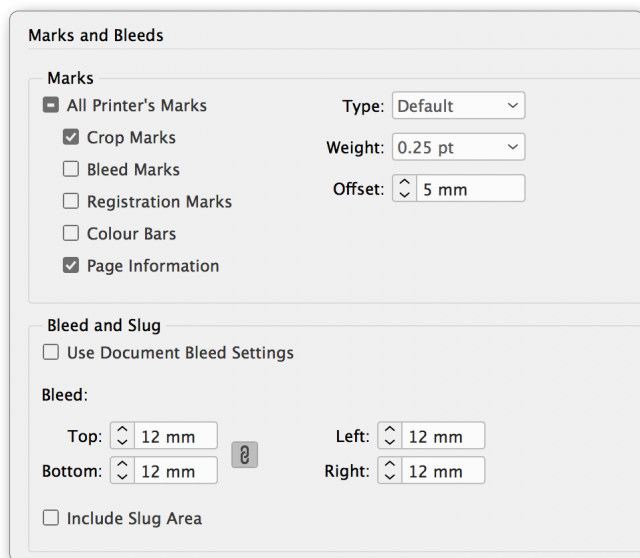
Marks and Bleeds

Marks

All Printer's Marks

Crop Marks

Bleed Marks

Registration Marks

Colour Bars

Page Information

Type: Default

Weight: 0.25 pt

Offset: 5 mm

Bleed and Slug

Use Document Bleed Settings

Bleed:

Top: 12 mm

Bottom: 12 mm

Left: 12 mm

Right: 12 mm

Include Slug Area